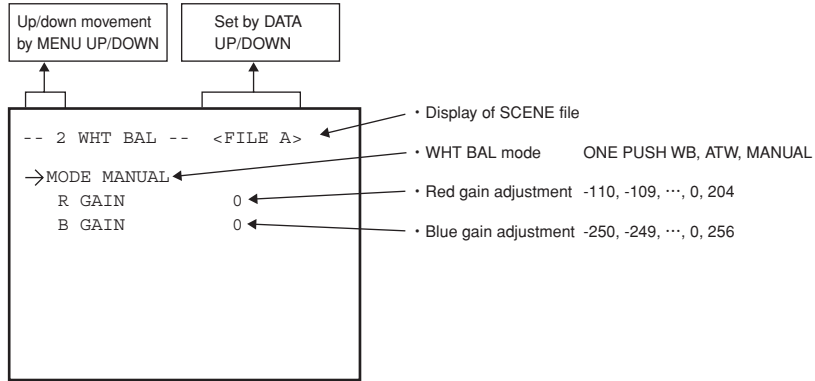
Up/down movement by MENU UP/DOWN

Set by DATA UP/DOWN

-- 2 WHT BAL -- <FILE A>

→MODE MANUAL
R GAIN 0
B GAIN 0

・Display of SCENE file
・WHT BAL mode ONE PUSH WB, ATW, MANUAL
・Red gain adjustment -110, -109, ···, 0, 204
・Blue gain adjustment -250, -249, ···, 0, 256